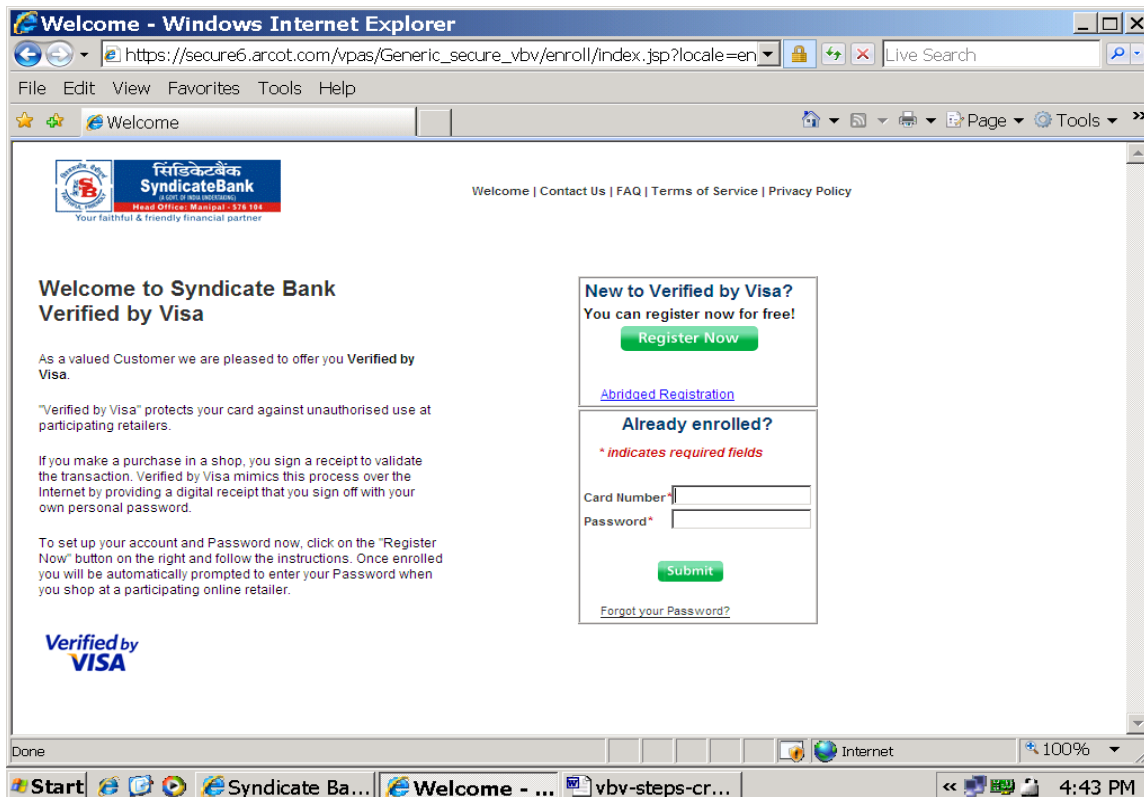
Welcome - Windows Internet Explorer

https://secure6.arcot.com/vpas/Generic_secure_vbv/enroll/index.jsp?locale=en

Live Search

File Edit View Favorites Tools Help

Welcome

Page Tools

सिंडिकेटबैंक
SyndicateBank
(A GOVT. OF INDIA UNDERTAKING)
Head Office: Manipal - 576 104
Your faithful & friendly financial partner

Welcome | Contact Us | FAQ | Terms of Service | Privacy Policy

Welcome to Syndicate Bank Verified by Visa

As a valued Customer we are pleased to offer you **Verified by Visa**.

"Verified by Visa" protects your card against unauthorised use at participating retailers.

If you make a purchase in a shop, you sign a receipt to validate the transaction. Verified by Visa mimics this process over the Internet by providing a digital receipt that you sign off with your own personal password.

To set up your account and Password now, click on the "Register Now" button on the right and follow the instructions. Once enrolled you will be automatically prompted to enter your Password when you shop at a participating online retailer.

Verified by VISA

New to Verified by Visa?
You can register now for free!
Register Now

Abridged Registration

Already enrolled?
* indicates required fields

Card Number*
Password*

Submit

Forgot your Password?

Done

Internet

100%

Start Syndicate Ba... Welcome - ... vbv-steps-cr...

4:43 PM